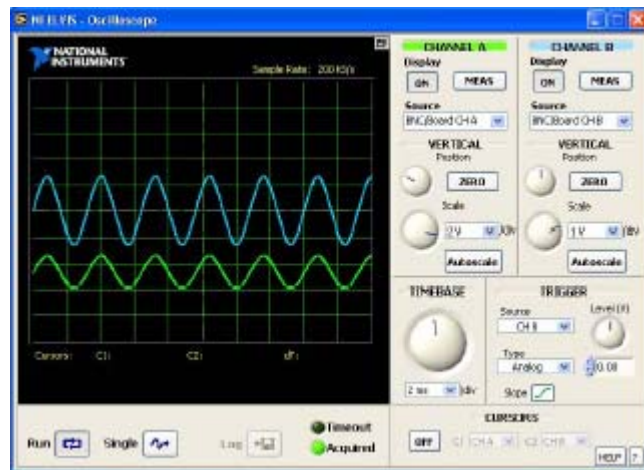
NI ELVIS - Oscilloscope

NATIONAL INSTRUMENTS

Sample Rate: 200 kS/s

Cursors: C1: C2: dT:

CHANNEL A
Display
ON
MEAS
Source
BNC/Board CH A
VERTICAL
Position
ZERO
Scale
2 V
/div
Autoscale

CHANNEL B
Display
ON
MEAS
Source
BNC/Board CH B
VERTICAL
Position
ZERO
Scale
1 V
/div
Autoscale

TIMEBASE
2 ms
/div

TRIGGER
Source
CH B
Level (V)
Type
Analog
0.00
Slope

Run
Single
Log
Timeout
Acquired

CURSORS
OFF
C1
CH A
C2
CH B
HELP
?